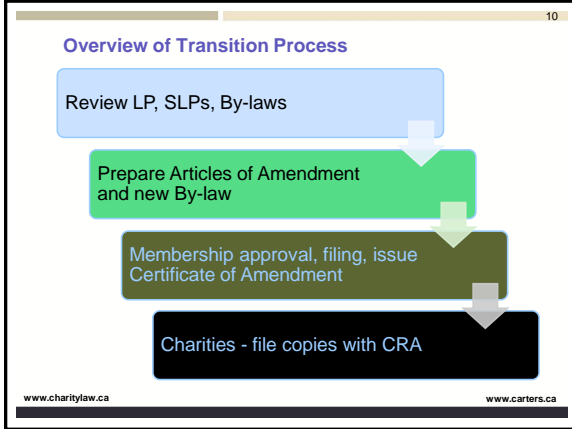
10

Overview of Transition Process

Review LP, SLPs, By-laws

Prepare Articles of Amendment and new By-law

Membership approval, filing, issue Certificate of Amendment

Charities - file copies with CRA

www.charitylaw.ca

www.carters.ca